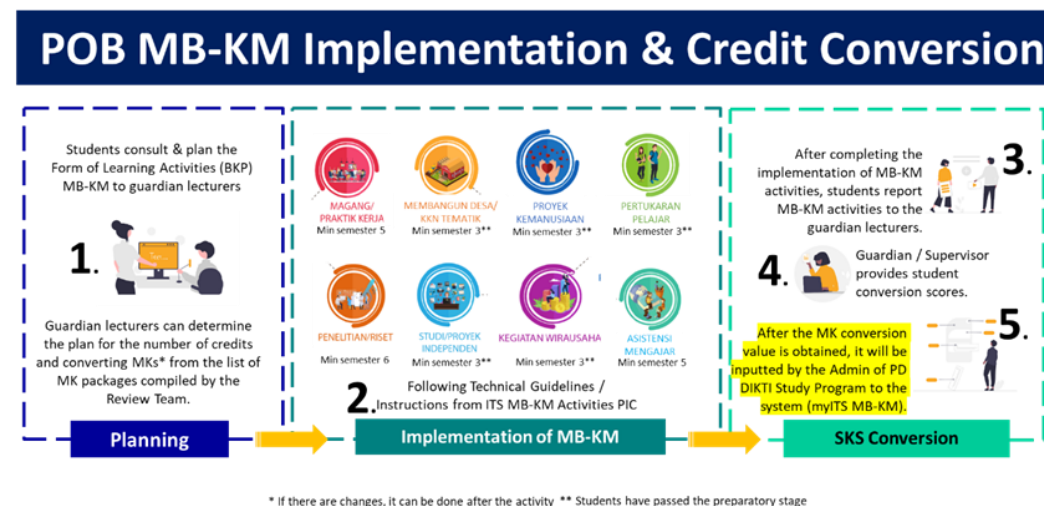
POB MB-KM Implementation & Credit Conversion

Students consult & plan the Form of Learning Activities (BKP) MB-KM to guardian lecturers

1.

Guardian lecturers can determine the plan for the number of credits and converting MKs* from the list of MK packages compiled by the Review Team.

Planning

MAGANG/ PRAKTIK KERJA
Min semester 5

MEMBANGUN DESA/ KKN TEMATIK
Min semester 3**

PROYEK KEMANUSIAAN
Min semester 3**

PERTUKARAN PELAJAR
Min semester 3**

PENELITIAN/RISET
Min semester 6

STUDI/PROYEK INDEPENDEN
Min semester 3**

KEGIATAN WIRAUSAHA
Min semester 3**

ASISTENSI MENGAJAR
Min semester 5

2. Following Technical Guidelines / Instructions from ITS MB-KM Activities PIC

Implementation of MB-KM

After completing the implementation of MB-KM activities, students report MB-KM activities to the guardian lecturers.

3.

4. Guardian / Supervisor provides student conversion scores.

After the MK conversion value is obtained, it will be inputted by the Admin of PD DIKTI Study Program to the system (myITS MB-KM).

5.

SKS Conversion

* If there are changes, it can be done after the activity ** Students have passed the preparatory stage